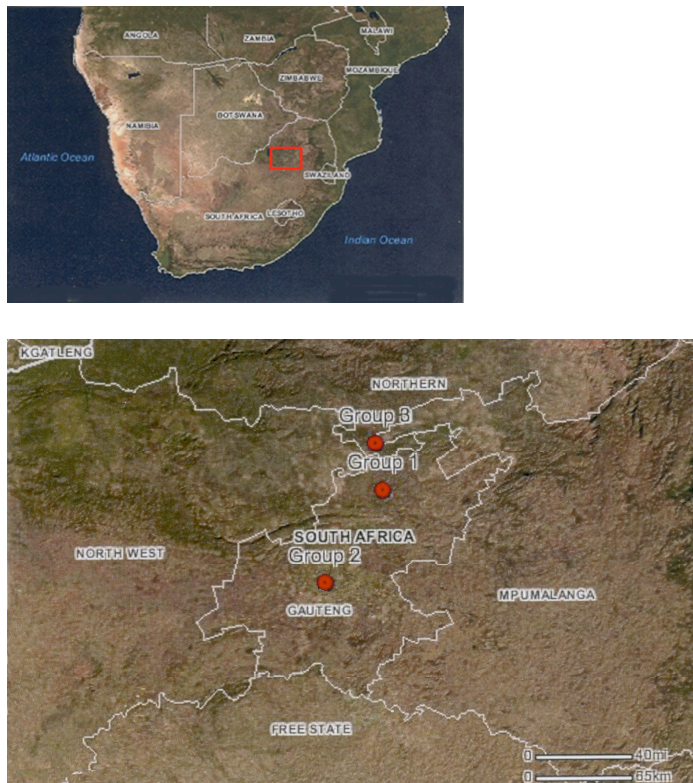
ANGOLA
ZAMBIA
MALAWI
ZIMBABWE
MOZAMBIQUE
NAMIBIA
BOTSWANA
Atlantic Ocean
SWAZILAND
SOUTH AFRICA
LESOTHO
Indian Ocean

KGATLENG
NORTHERN
Group 3
Group 1
SOUTH AFRICA
NORTH WEST
Group 2
GAUTENG
MPUMALANGA
FREE STATE
0 40mi
0 65km